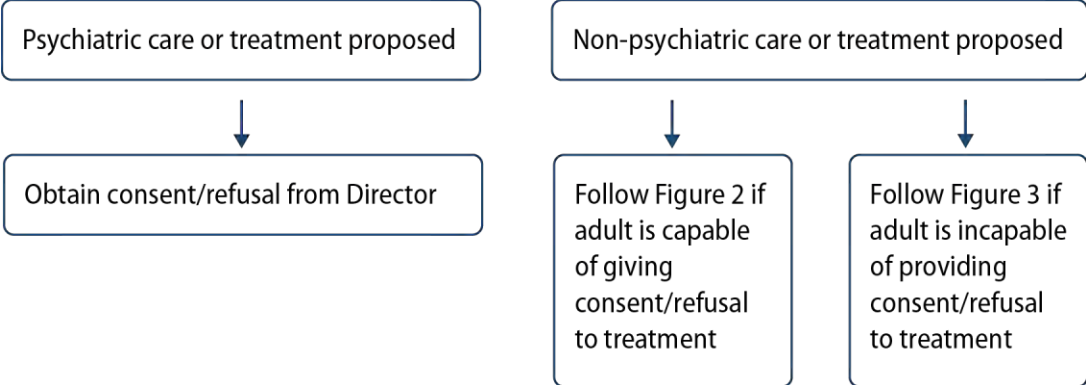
Psychiatric care or treatment proposed

Obtain consent/refusal from Director

Non-psychiatric care or treatment proposed

Follow Figure 2 if adult is capable of giving consent/refusal to treatment

Follow Figure 3 if adult is incapable of providing consent/refusal to treatment